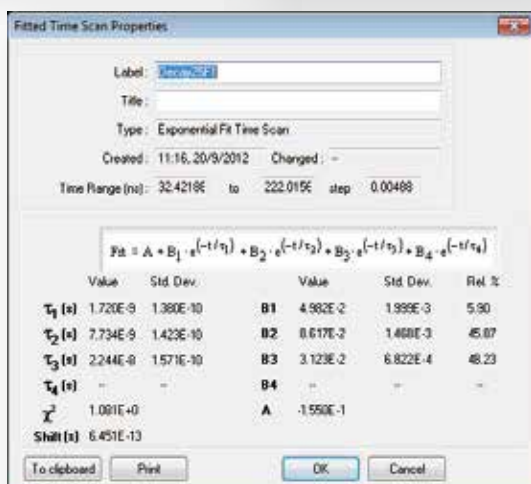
Fitted Time Scan Properties

Label: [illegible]

Title:

Type: Exponential Fit Time Scan

Created: 11:16, 20/9/2012 Changed: -

Time Range (ns): 32.42186 to 222.0156 step 0.00488

$Fit = A + B_1 \cdot e^{(-t/\tau_1)} + B_2 \cdot e^{(-t/\tau_2)} + B_3 \cdot e^{(-t/\tau_3)} + B_4 \cdot e^{(-t/\tau_4)}$

| | Value | Std. Dev. | | Value | Std. Dev. | Rel. % |
|---|---|---|---|---|---|---|
| $\tau_1$ (s) | 1.720E-9 | 1.380E-10 | B1 | 4.982E-2 | 1.999E-3 | 5.90 |
| $\tau_2$ (s) | 7.734E-9 | 1.423E-10 | B2 | 8.617E-2 | 1.468E-3 | 45.87 |
| $\tau_3$ (s) | 2.244E-8 | 1.571E-10 | B3 | 3.123E-2 | 6.822E-4 | 48.23 |
| $\tau_4$ (s) | - | - | B4 | - | - | - |
| $\chi^2$ | 1.081E+0 | | A | -1.550E-1 | | |
| Shift (s) | 6.451E-13 | | | | | |

To clipboard | Print | OK | Cancel